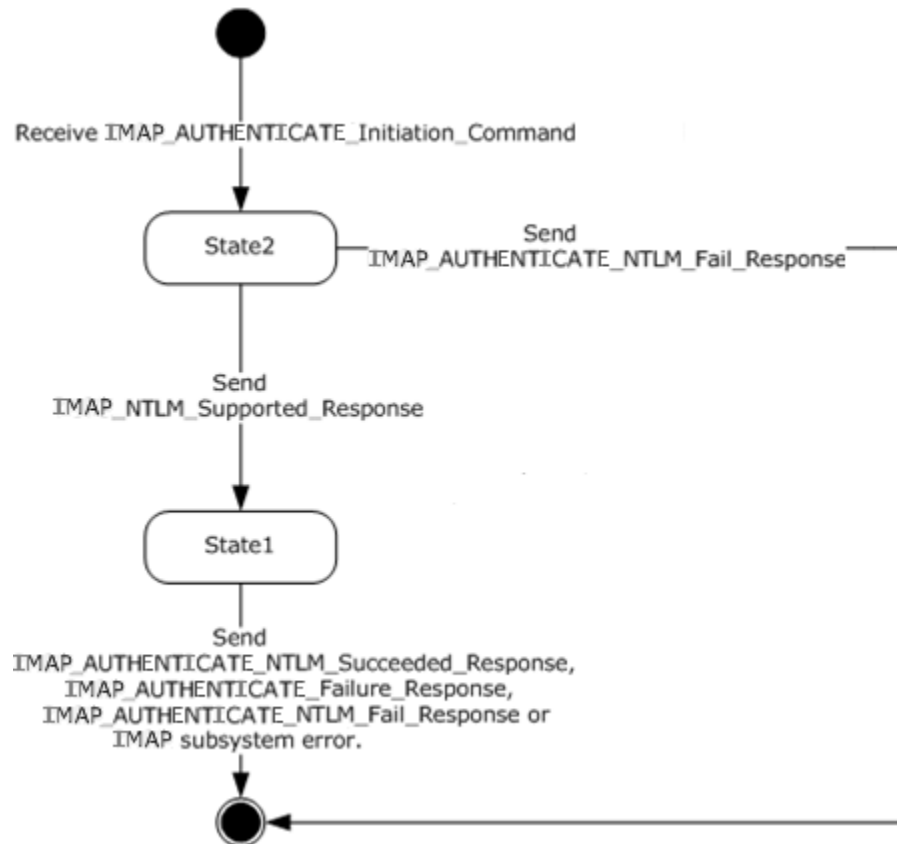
Receive IMAP_AUTHENTICATE_Initiation_Command

State2

Send IMAP_AUTHENTICATE_NTLM_Fail_Response

Send IMAP_NTLM_Supported_Response

State1

Send IMAP_AUTHENTICATE_NTLM_Succeeded_Response, IMAP_AUTHENTICATE_Failure_Response, IMAP_AUTHENTICATE_NTLM_Fail_Response or IMAP subsystem error.